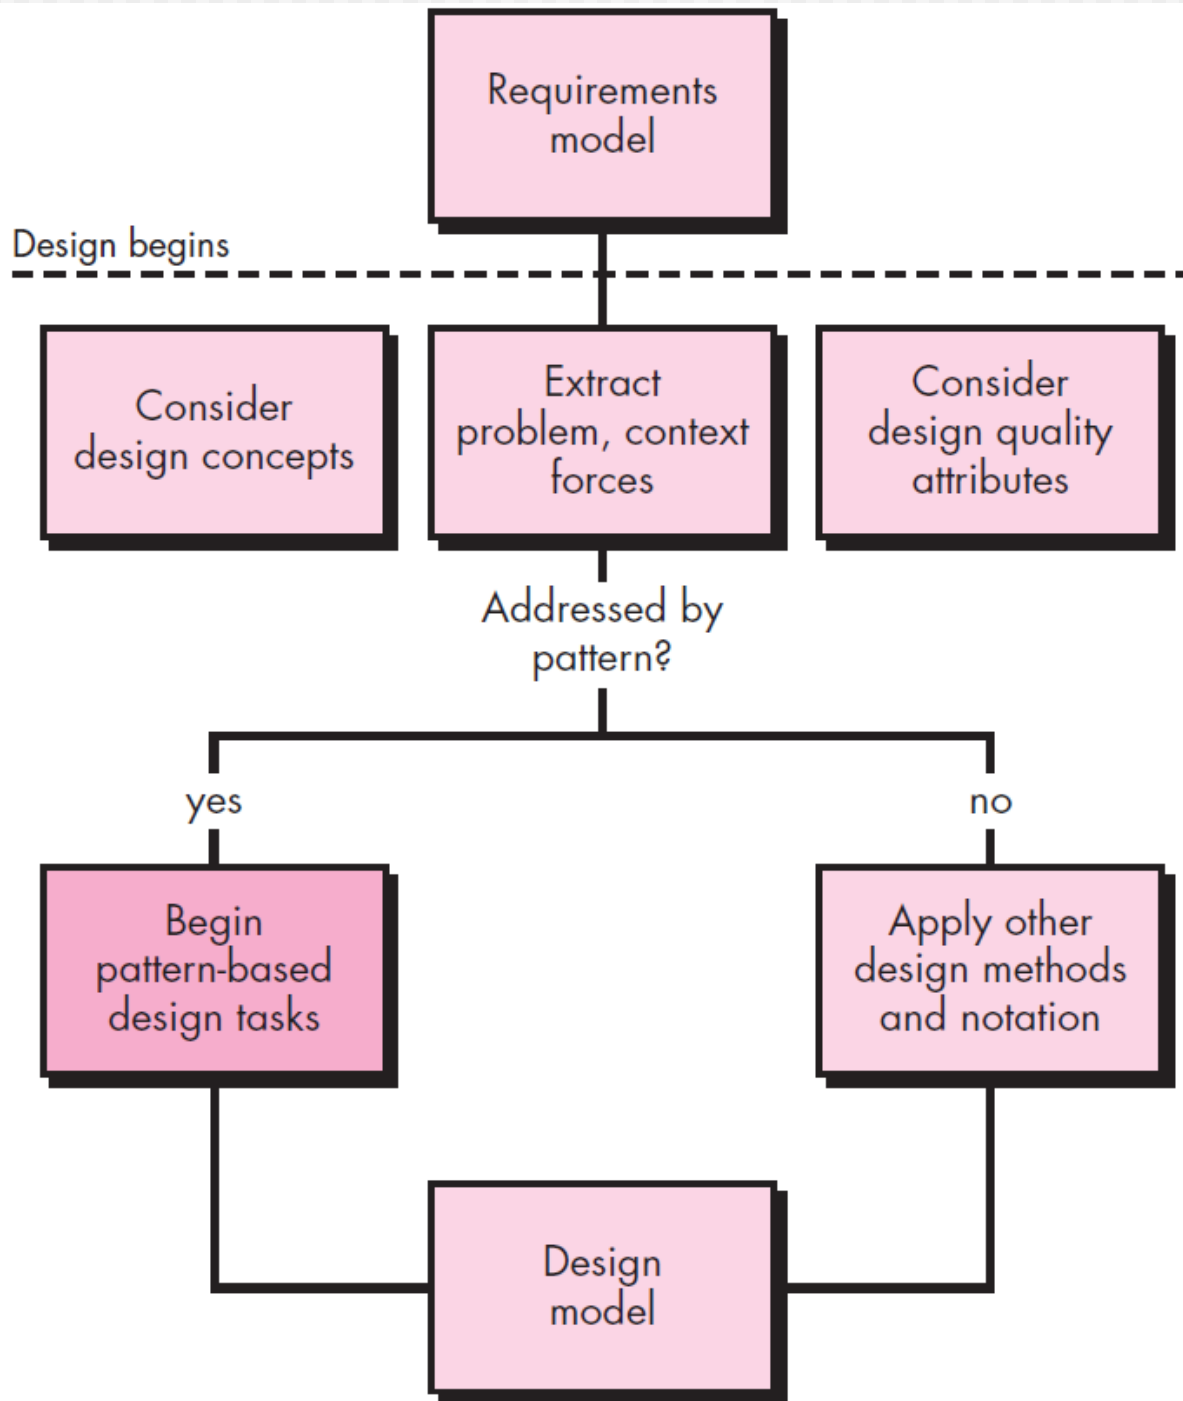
Requirements model

Design begins

Consider design concepts

Extract problem, context forces

Consider design quality attributes

Addressed by pattern?

yes

no

Begin pattern-based design tasks

Apply other design methods and notation

Design model